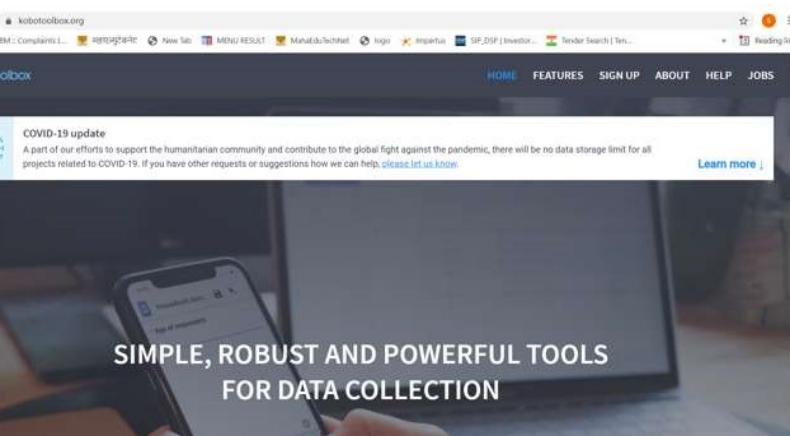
kobotoolbox.org

BM : Complaints I... महापोर्टलनेट New Tab MENU RESULT MahaEduTechNet logo Impartus SIF_DSP | Investor... Tender Search | Ten... Reading li

olbox

HOME FEATURES SIGN UP ABOUT HELP JOBS

COVID-19 update

A part of our efforts to support the humanitarian community and contribute to the global fight against the pandemic, there will be no data storage limit for all projects related to COVID-19. If you have other requests or suggestions how we can help, please let us know.

Learn more ↓

SIMPLE, ROBUST AND POWERFUL TOOLS FOR DATA COLLECTION